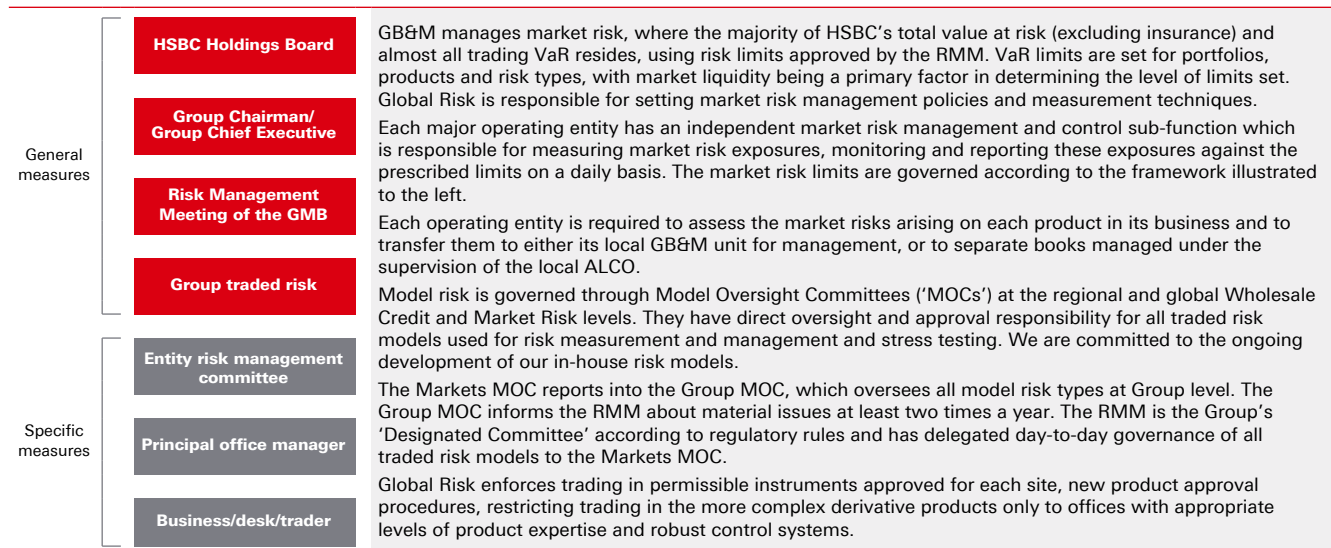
General measures

HSBC Holdings Board

Group Chairman/ Group Chief Executive

Risk Management Meeting of the GMB

Group traded risk

Specific measures

Entity risk management committee

Principal office manager

Business/desk/trader

GB&M manages market risk, where the majority of HSBC's total value at risk (excluding insurance) and almost all trading VaR resides, using risk limits approved by the RMM. VaR limits are set for portfolios, products and risk types, with market liquidity being a primary factor in determining the level of limits set. Global Risk is responsible for setting market risk management policies and measurement techniques.

Each major operating entity has an independent market risk management and control sub-function which is responsible for measuring market risk exposures, monitoring and reporting these exposures against the prescribed limits on a daily basis. The market risk limits are governed according to the framework illustrated to the left.

Each operating entity is required to assess the market risks arising on each product in its business and to transfer them to either its local GB&M unit for management, or to separate books managed under the supervision of the local ALCO.

Model risk is governed through Model Oversight Committees ('MOCs') at the regional and global Wholesale Credit and Market Risk levels. They have direct oversight and approval responsibility for all traded risk models used for risk measurement and management and stress testing. We are committed to the ongoing development of our in-house risk models.

The Markets MOC reports into the Group MOC, which oversees all model risk types at Group level. The Group MOC informs the RMM about material issues at least two times a year. The RMM is the Group's 'Designated Committee' according to regulatory rules and has delegated day-to-day governance of all traded risk models to the Markets MOC.

Global Risk enforces trading in permissible instruments approved for each site, new product approval procedures, restricting trading in the more complex derivative products only to offices with appropriate levels of product expertise and robust control systems.